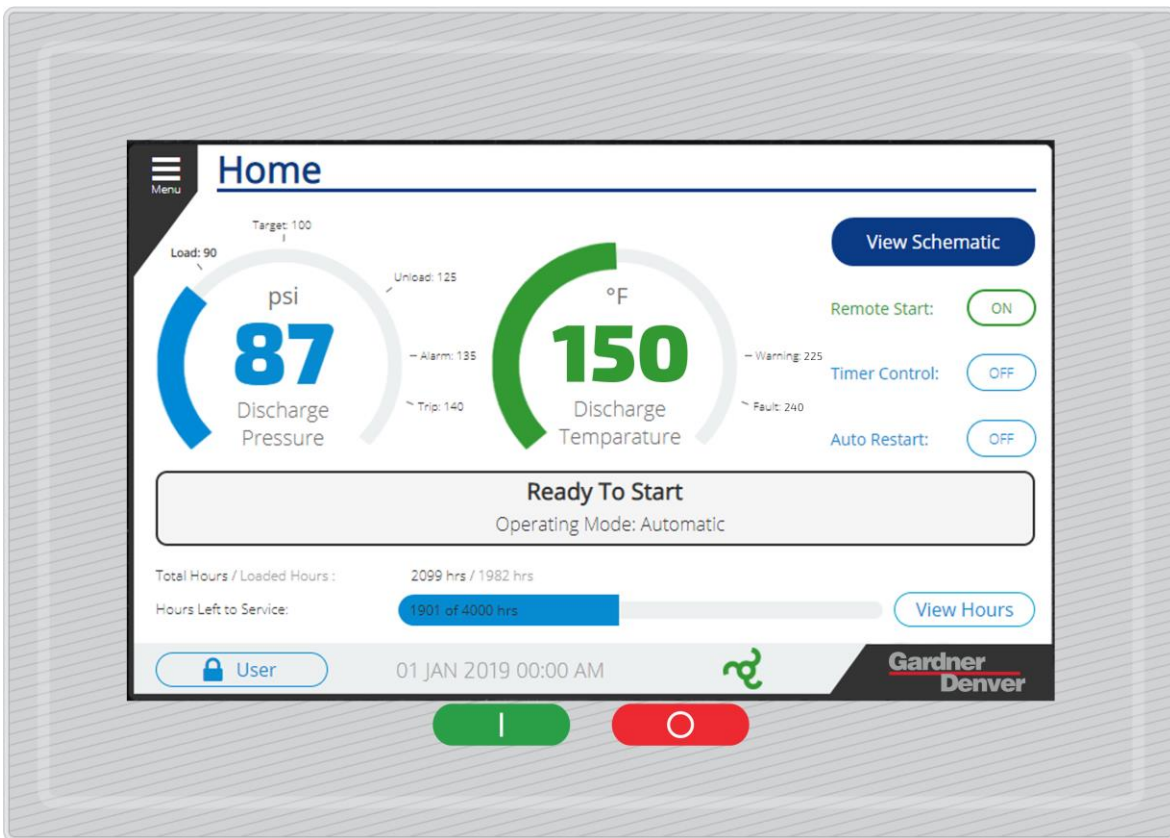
Menu

Home

Target: 100
Load: 90
Unload: 125
psi
87
Alarm: 135
Trip: 140
Discharge Pressure

°F
150
Warning: 225
Fault: 240
Discharge Temparature

View Schematic

Remote Start: ON

Timer Control: OFF

Auto Restart: OFF

Ready To Start
Operating Mode: Automatic

Total Hours / Loaded Hours : 2099 hrs / 1982 hrs

Hours Left to Service: 1901 of 4000 hrs

View Hours

User

01 JAN 2019 00:00 AM

Gardner Denver

I

O